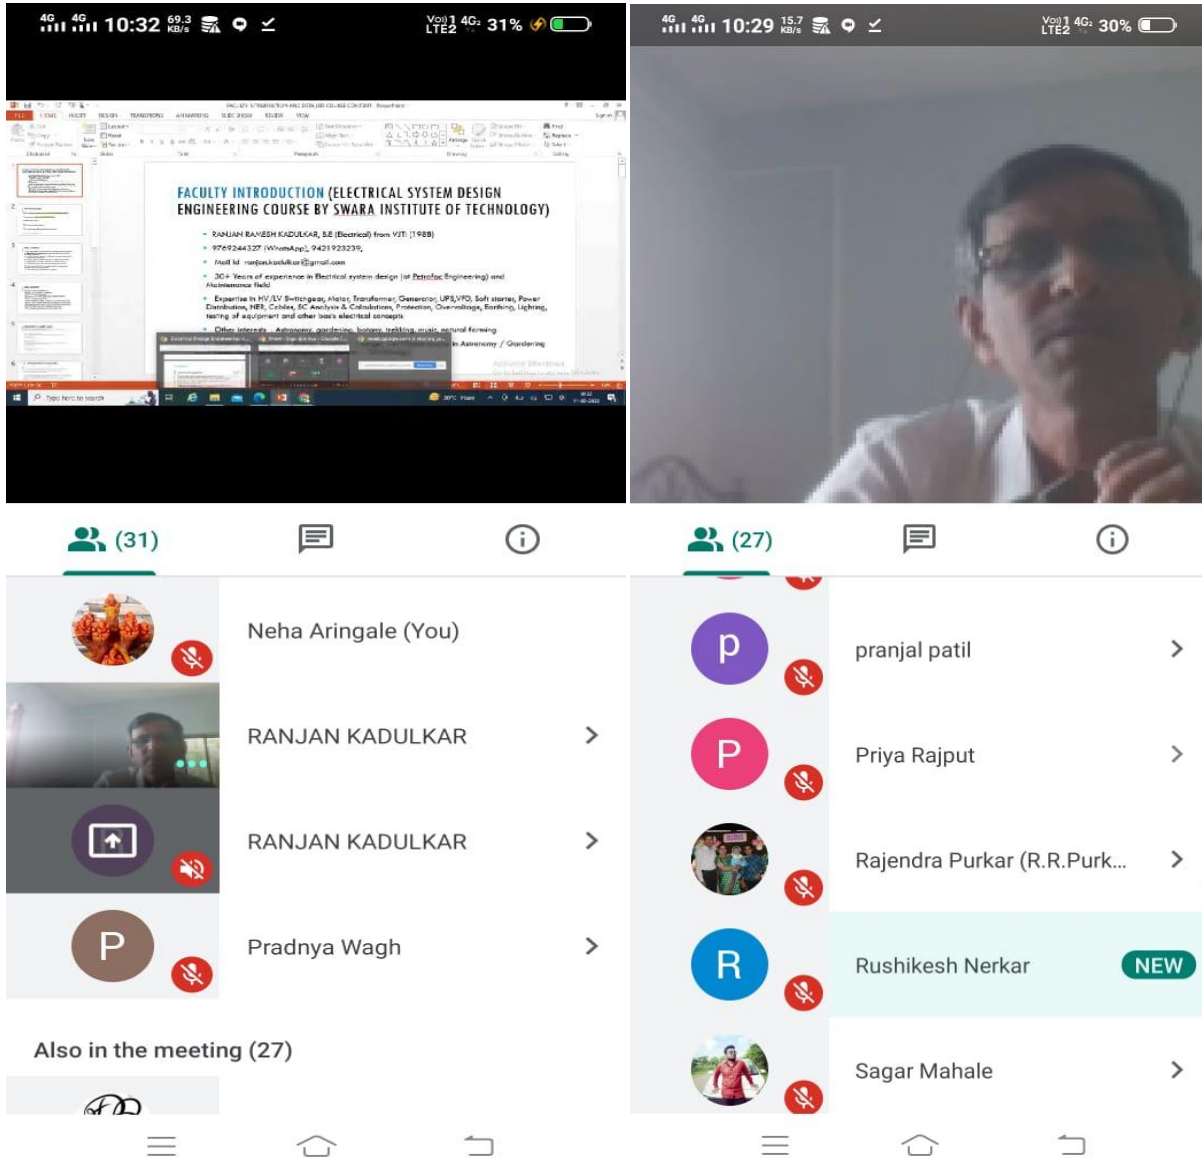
4G 4G 10:32 69.3 KB/s Vo) 1 LTE2 4G 31%

FACULTY INTRODUCTION (ELECTRICAL SYSTEM DESIGN ENGINEERING COURSE BY SWARA INSTITUTE OF TECHNOLOGY)

• RANJAN RAMESH KADULKAR, B.E (Electrical) from VJTI (1988)
• 9769244327 (WhatsApp), 9421923239,
• Mail id ranjan.kadulkar@gmail.com
• 30+ Years of experience in Electrical system design (at Petrofac Engineering) and Maintenance field
• Expertise in HV/LV Switchgear, Motor, Transformer, Generator, UPS,VFD, Soft starter, Power Distribution, NER, Cables, SC Analysis & Calculations, Protection, Overvoltage, Earthing, Lighting, testing of equipment and other basic electrical concepts
• Other interests - Astronomy, gardening, botany, trekking, music, natural farming
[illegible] Astronomy / Gardening

Activate Windows

Type here to search

(31)

Neha Aringale (You)

RANJAN KADULKAR

RANJAN KADULKAR

Pradnya Wagh

Also in the meeting (27)

4G 4G 10:29 15.7 KB/s Vo) 1 LTE2 4G 30%

(27)

p
pranjal patil

P
Priya Rajput

Rajendra Purkar (R.R.Purk...

R
Rushikesh Nerkar NEW

Sagar Mahale